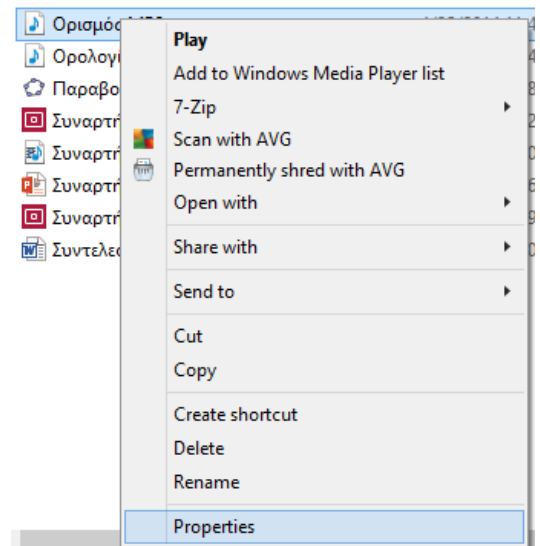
Ορισμός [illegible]
Ορολογ
Παραβο
Συναρτή
Συναρτή
Συναρτή
Συναρτή
Συντελε

Play
Add to Windows Media Player list
7-Zip
Scan with AVG
Permanently shred with AVG
Open with
Share with
Send to
Cut
Copy
Create shortcut
Delete
Rename
Properties